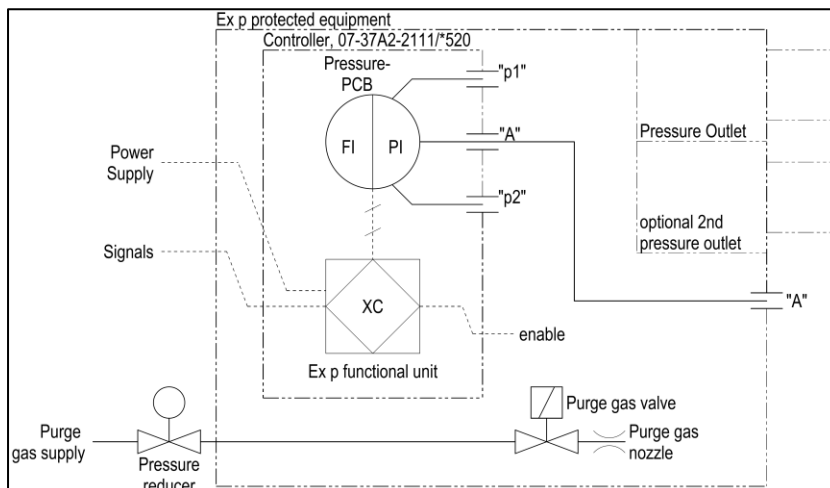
Ex p protected equipment

Controller, 07-37A2-2111/*520

Pressure-PCB

FI

PI

"p1"

"A"

"p2"

Pressure Outlet

optional 2nd pressure outlet

Power Supply

Signals

XC

enable

Ex p functional unit

"A"

Purge gas valve

Purge gas supply

Pressure reducer

Purge gas nozzle